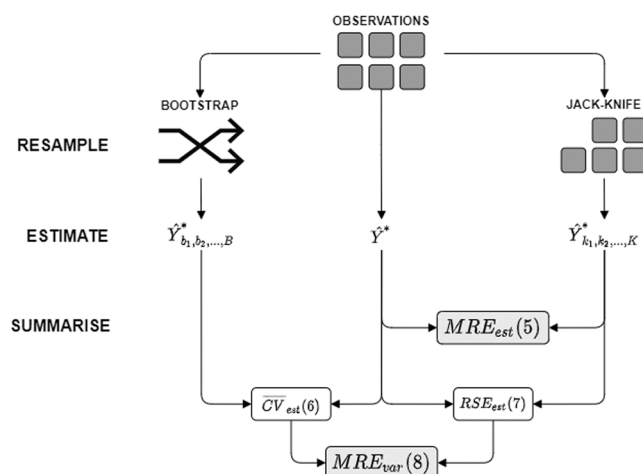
OBSERVATIONS

BOOTSTRAP

JACK-KNIFE

RESAMPLE

ESTIMATE

$\hat{Y}^*_{b_1,b_2,\ldots,B}$

$\hat{Y}^*$

$\hat{Y}^*_{k_1,k_2,\ldots,K}$

SUMMARISE

$MRE_{est}(5)$

$\overline{CV}_{est}(6)$

$RSE_{est}(7)$

$MRE_{var}(8)$